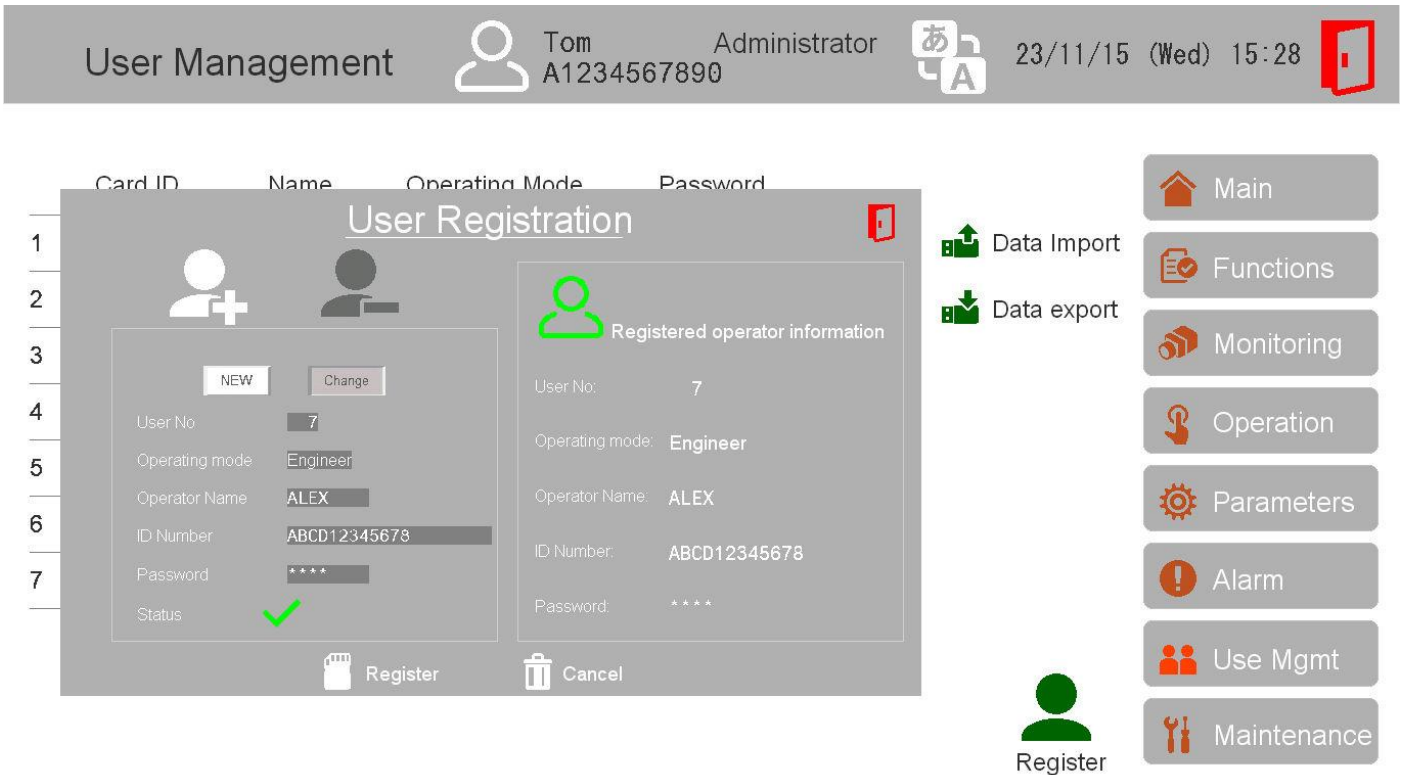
User Management

Tom
A1234567890

Administrator

あ
A

23/11/15 (Wed) 15:28

Card ID Name Operating Mode Password

1
2
3
4
5
6
7

User Registration

NEW
Change

User No 7
Operating mode Engineer
Operator Name ALEX
ID Number ABCD12345678
Password ****
Status

Registered operator information

User No: 7
Operating mode: Engineer
Operator Name: ALEX
ID Number: ABCD12345678
Password: ****

Register
Cancel

Data Import
Data export

Main
Functions
Monitoring
Operation
Parameters
Alarm
Use Mgmt
Maintenance

Register